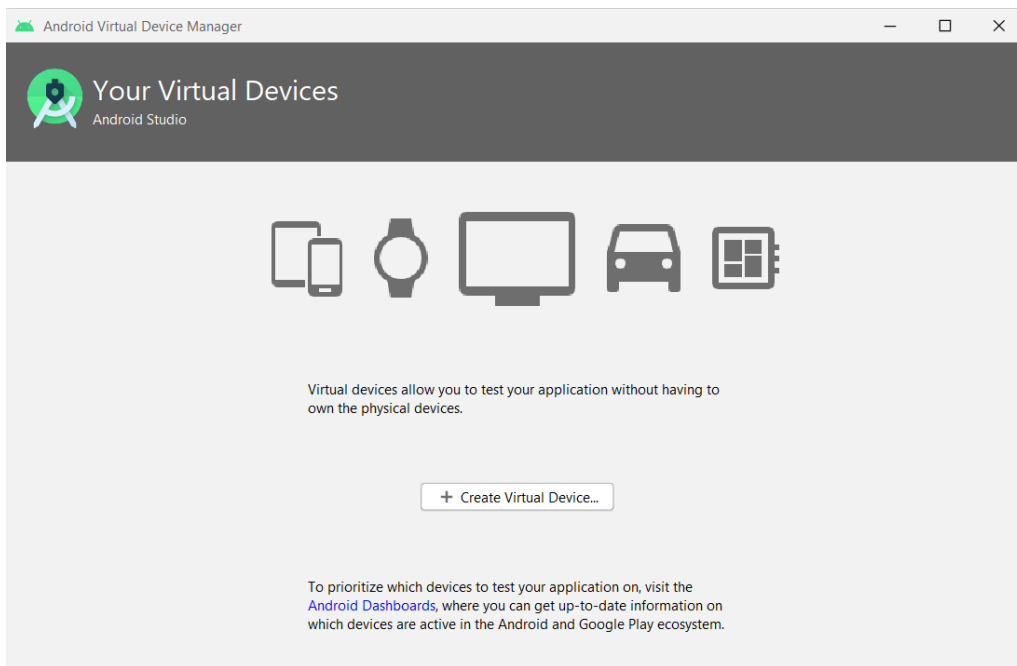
Android Virtual Device Manager

Your Virtual Devices
Android Studio

Virtual devices allow you to test your application without having to own the physical devices.

+ Create Virtual Device...

To prioritize which devices to test your application on, visit the Android Dashboards, where you can get up-to-date information on which devices are active in the Android and Google Play ecosystem.